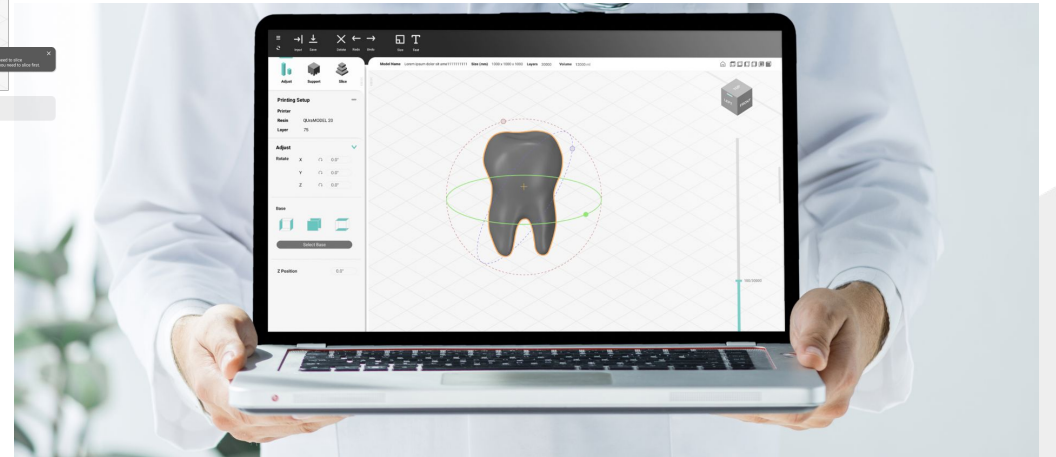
need to slice
you need to slice first.

Import Save Delete Undo Redo Size Text

Model Name Lorem ipsum dolor sit amet11111111 Size (mm) 1000 x 1000 x 1000 Layers 10000 Volume 10000 ml

Adjust Support Slice

Printing Setup

Printer
Resin QUAMODEL 23
Layer 75

Adjust

Rotate X 0.0°
Y 0.0°
Z 0.0°

Base

Select Base

Z Position 0.0°